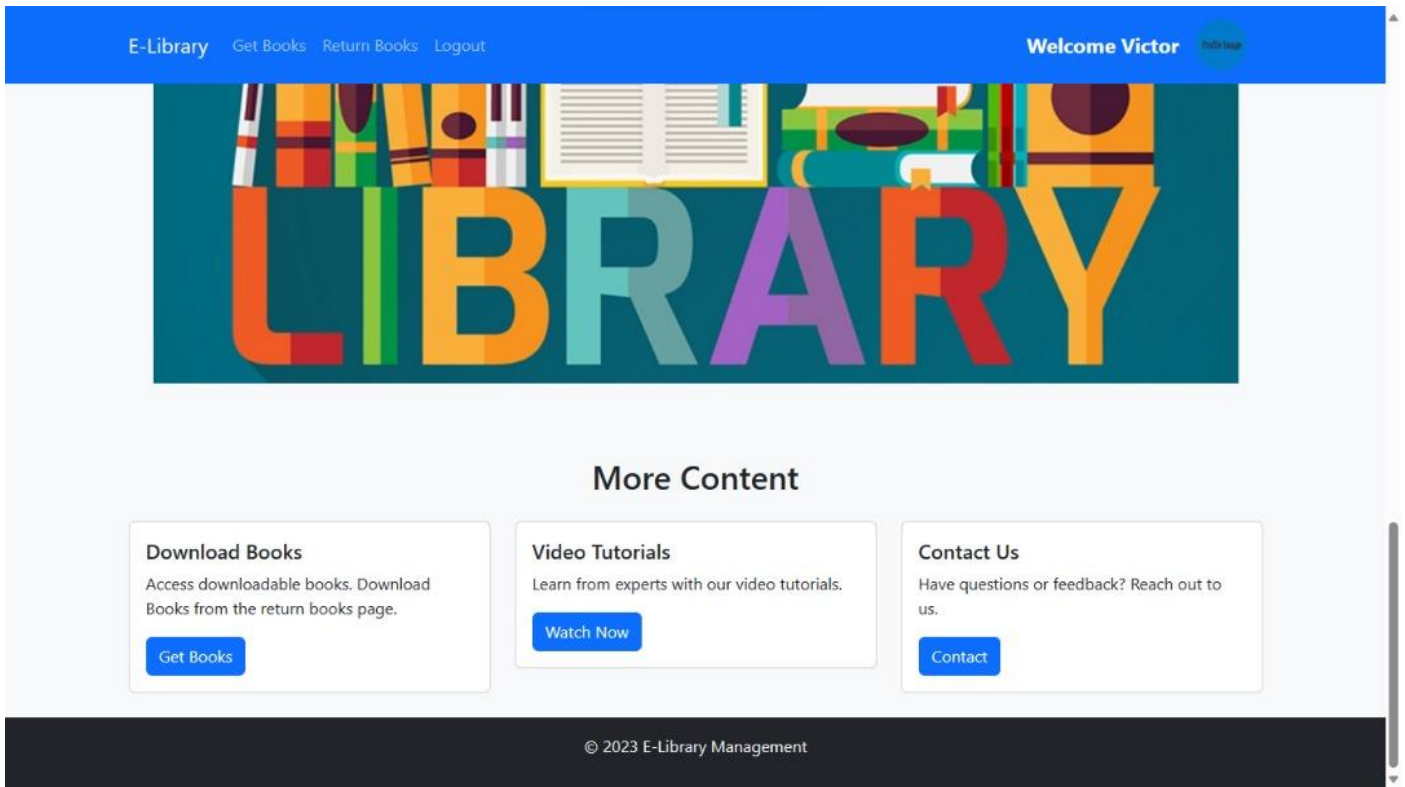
E-Library Get Books Return Books Logout

Welcome Victor

Profile Image

LIBRARY

More Content

Download Books

Access downloadable books. Download Books from the return books page.

Get Books

Video Tutorials

Learn from experts with our video tutorials.

Watch Now

Contact Us

Have questions or feedback? Reach out to us.

Contact

© 2023 E-Library Management